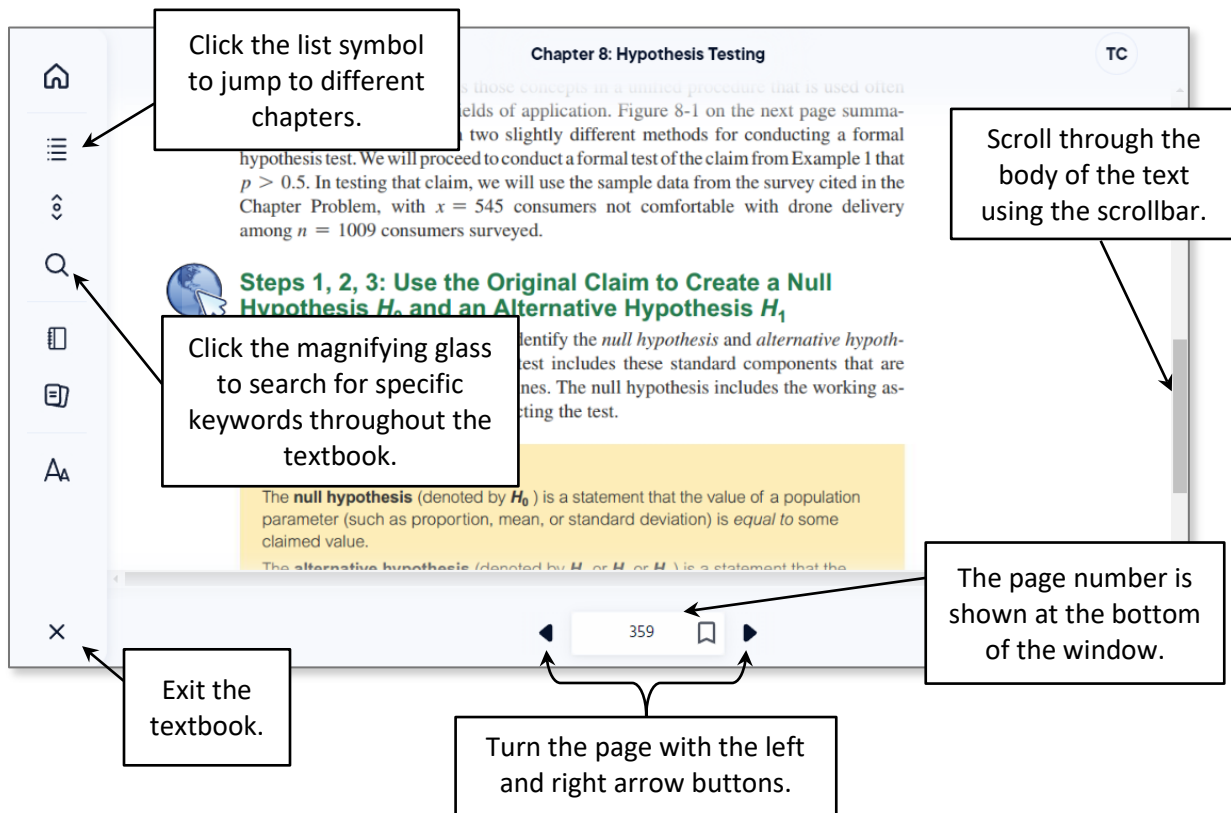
Click the list symbol to jump to different chapters.

Chapter 8: Hypothesis Testing

TC

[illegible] those concepts in a unified procedure that is used often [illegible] fields of application. Figure 8-1 on the next page summa- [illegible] two slightly different methods for conducting a formal hypothesis test. We will proceed to conduct a formal test of the claim from Example 1 that $p > 0.5$. In testing that claim, we will use the sample data from the survey cited in the Chapter Problem, with $x = 545$ consumers not comfortable with drone delivery among $n = 1009$ consumers surveyed.

Scroll through the body of the text using the scrollbar.

Steps 1, 2, 3: Use the Original Claim to Create a Null Hypothesis $H_0$ and an Alternative Hypothesis $H_1$

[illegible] identify the *null hypothesis* and *alternative hypoth-* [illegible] test includes these standard components that are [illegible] nes. The null hypothesis includes the working as- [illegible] cting the test.

Click the magnifying glass to search for specific keywords throughout the textbook.

The **null hypothesis** (denoted by $H_0$) is a statement that the value of a population parameter (such as proportion, mean, or standard deviation) is *equal to* some claimed value.

The **alternative hypothesis** (denoted by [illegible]) is a statement that the

359

The page number is shown at the bottom of the window.

Exit the textbook.

Turn the page with the left and right arrow buttons.